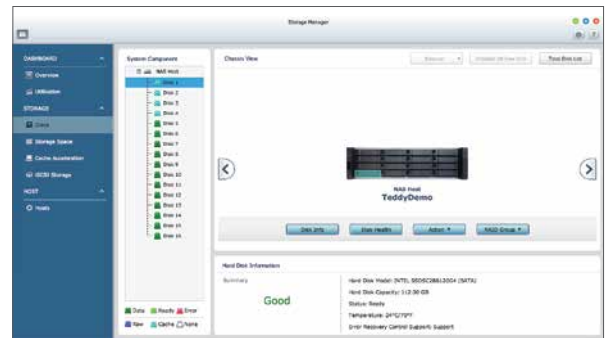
Storage Manager

DASHBOARD
Overview
Utilization
STORAGE
Disks
Storage Space
Cache Acceleration
iSCSI Storage
HOST
Hosts

System Component
NAS Host
Disk 1
Disk 2
Disk 3
Disk 4
Disk 5
Disk 6
Disk 7
Disk 8
Disk 9
Disk 10
Disk 11
Disk 12
Disk 13
Disk 14
Disk 15
Disk 16

Data Ready Error
New Cache None

Chassis View
Disk List

NAS Host
TeddyDemo

Disk Info
Disk Health
Action
RAID Group

Hard Disk Information
Summary
Good
Hard Disk Model: INTEL SSDSC2BB120G4 (SATA)
Hard Disk Capacity: 111.80 GB
Status: Ready
Temperature: 24°C/75°F
Error Recovery Control: Support: Support